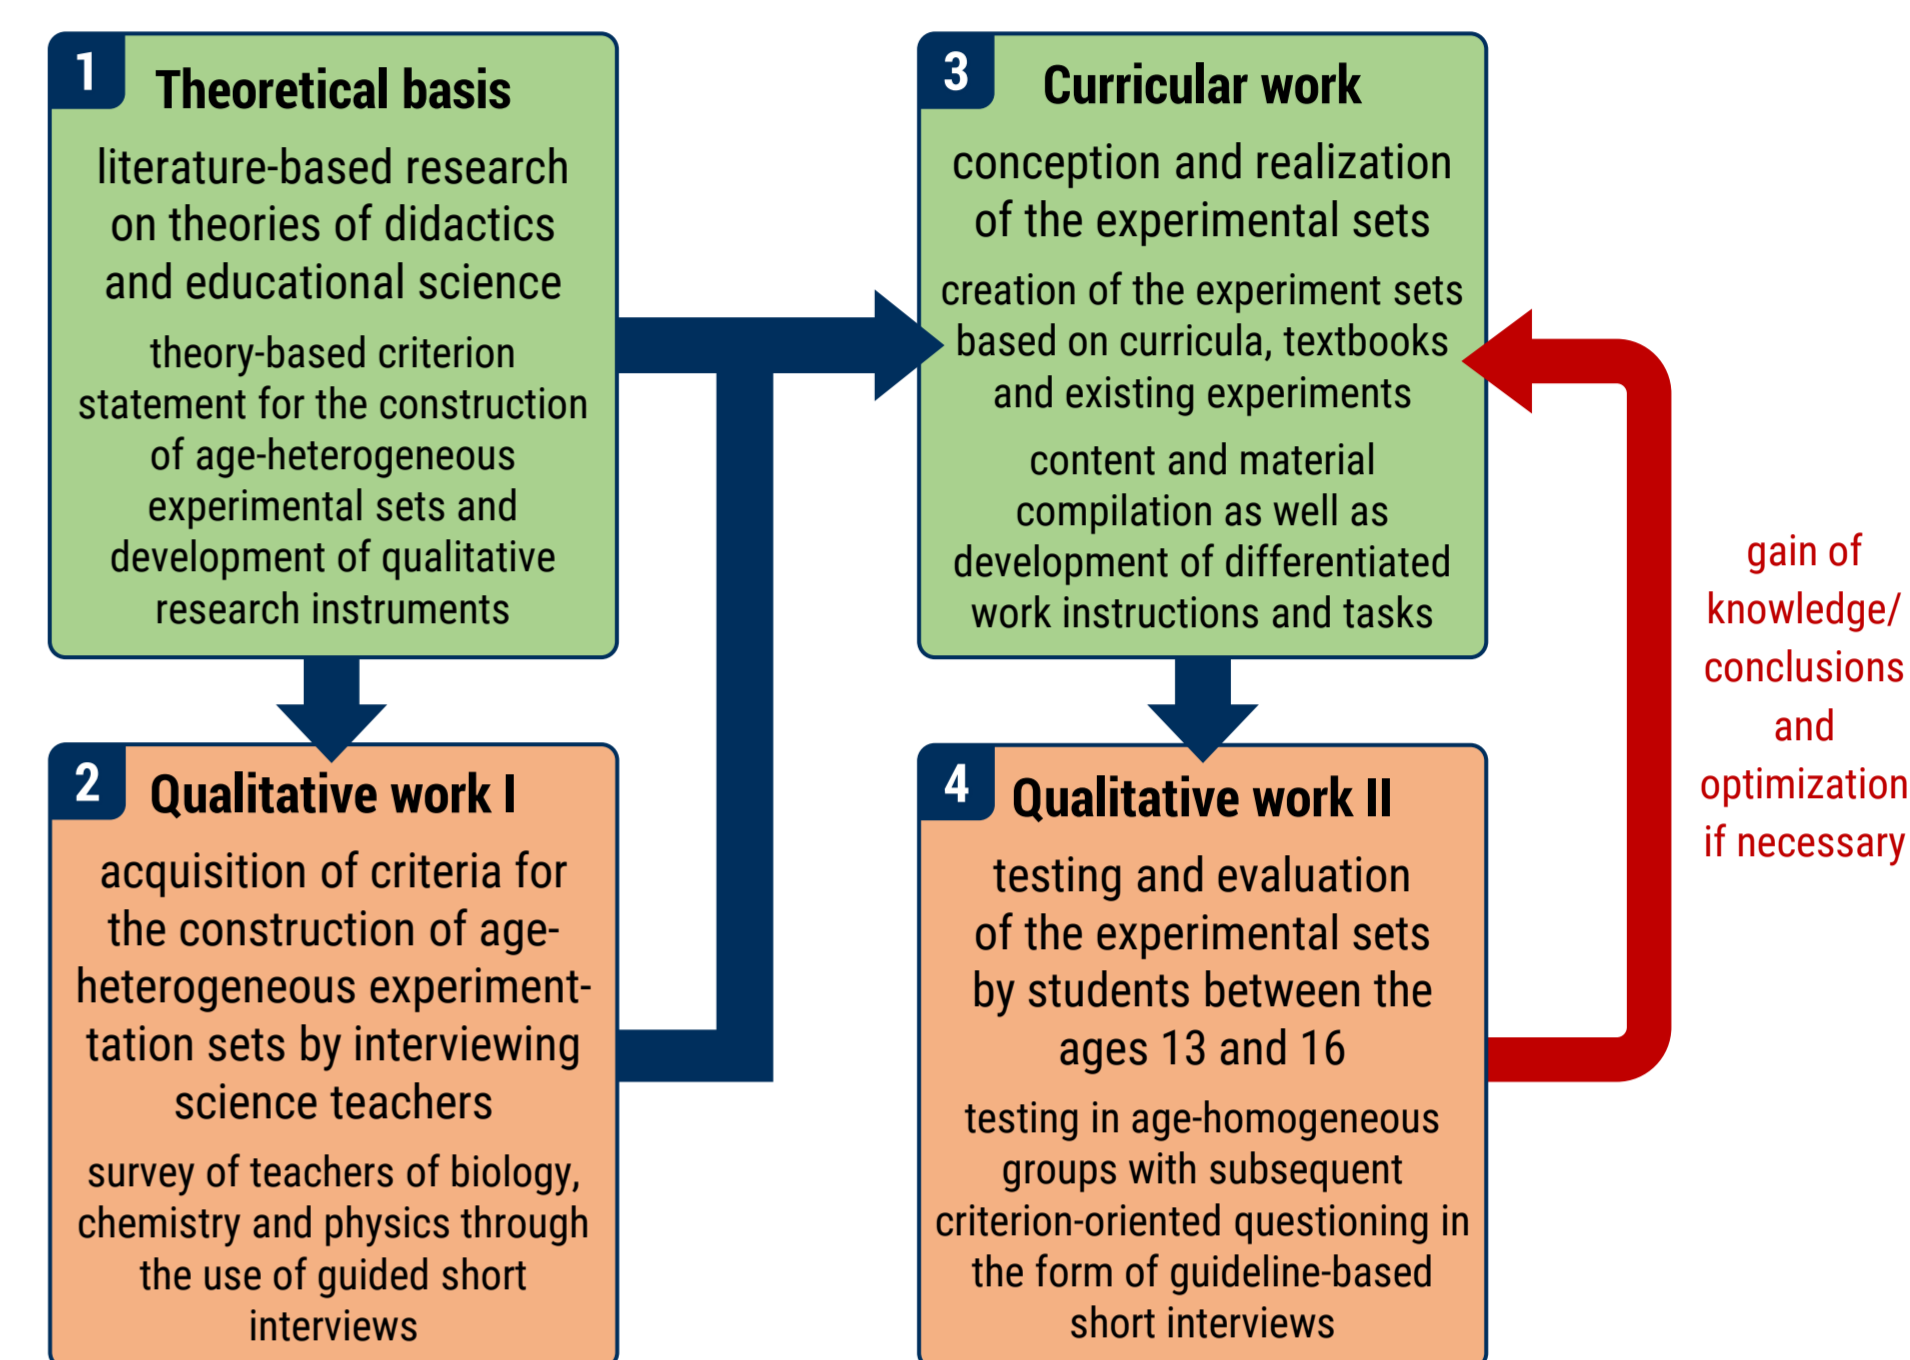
1 Theoretical basis

literature-based research on theories of didactics and educational science

theory-based criterion statement for the construction of age-heterogeneous experimental sets and development of qualitative research instruments

2 Qualitative work I

acquisition of criteria for the construction of age-heterogeneous experimenttation sets by interviewing science teachers

survey of teachers of biology, chemistry and physics through the use of guided short interviews

3 Curricular work

conception and realization of the experimental sets

creation of the experiment sets based on curricula, textbooks and existing experiments

content and material compilation as well as development of differentiated work instructions and tasks

4 Qualitative work II

testing and evaluation of the experimental sets by students between the ages 13 and 16

testing in age-homogeneous groups with subsequent criterion-oriented questioning in the form of guideline-based short interviews

gain of knowledge/ conclusions and optimization if necessary